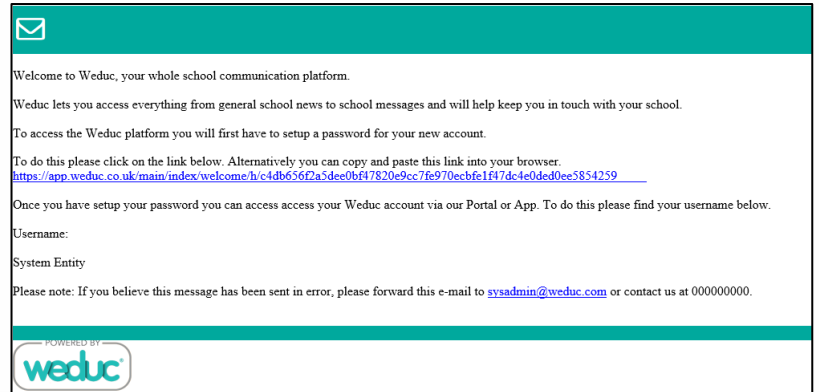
Welcome to Weduc, your whole school communication platform.

Weduc lets you access everything from general school news to school messages and will help keep you in touch with your school.

To access the Weduc platform you will first have to setup a password for your new account.

To do this please click on the link below. Alternatively you can copy and paste this link into your browser.
https://app.weduc.co.uk/main/index/welcome/h/c4db656f2a5dee0bf47820e9cc7fe970ecbfe1f47dc4e0ded0ee5854259

Once you have setup your password you can access access your Weduc account via our Portal or App. To do this please find your username below.

Username:

System Entity

Please note: If you believe this message has been sent in error, please forward this e-mail to sysadmin@weduc.com or contact us at 000000000.

POWERED BY
weduc